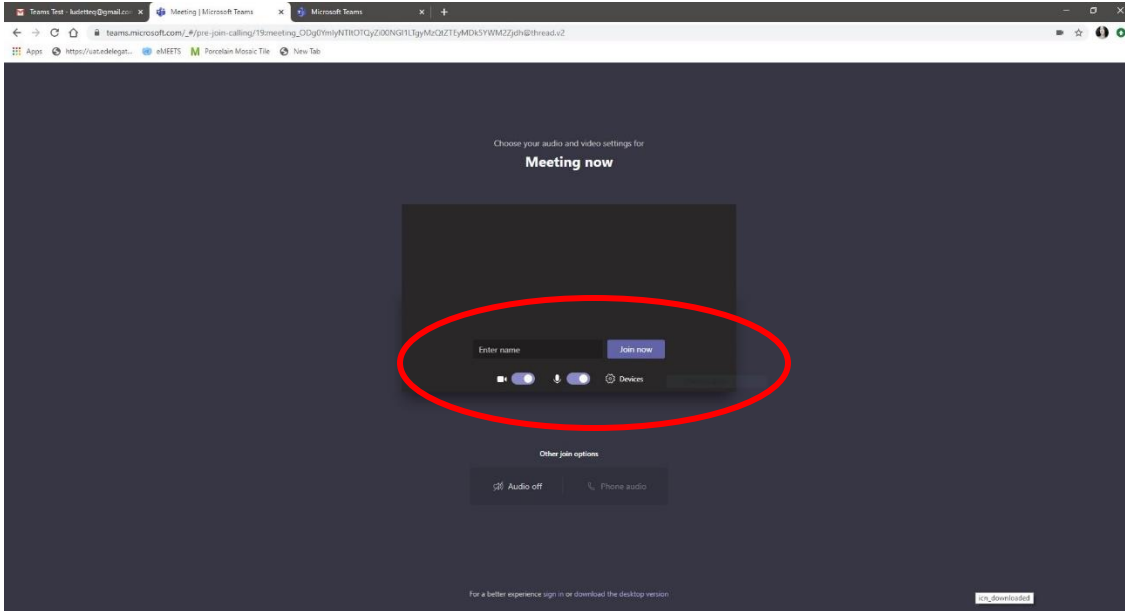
Teams Test - ludetteq@gmail.co ×
Meeting | Microsoft Teams ×
Microsoft Teams ×
+

teams.microsoft.com/_#/pre-join-calling/19:meeting_ODg0YmlyNTItOTQyZi00NGI1LTgyMzQtZTEyMDk5YWM2Zjdh@thread.v2

Apps https://uat.edelegat... eMEETS Porcelain Mosaic Tile New Tab

Choose your audio and video settings for

Meeting now

Enter name

Join now

Devices

Other join options

Audio off

Phone audio

For a better experience sign in or download the desktop version

icn_downloaded